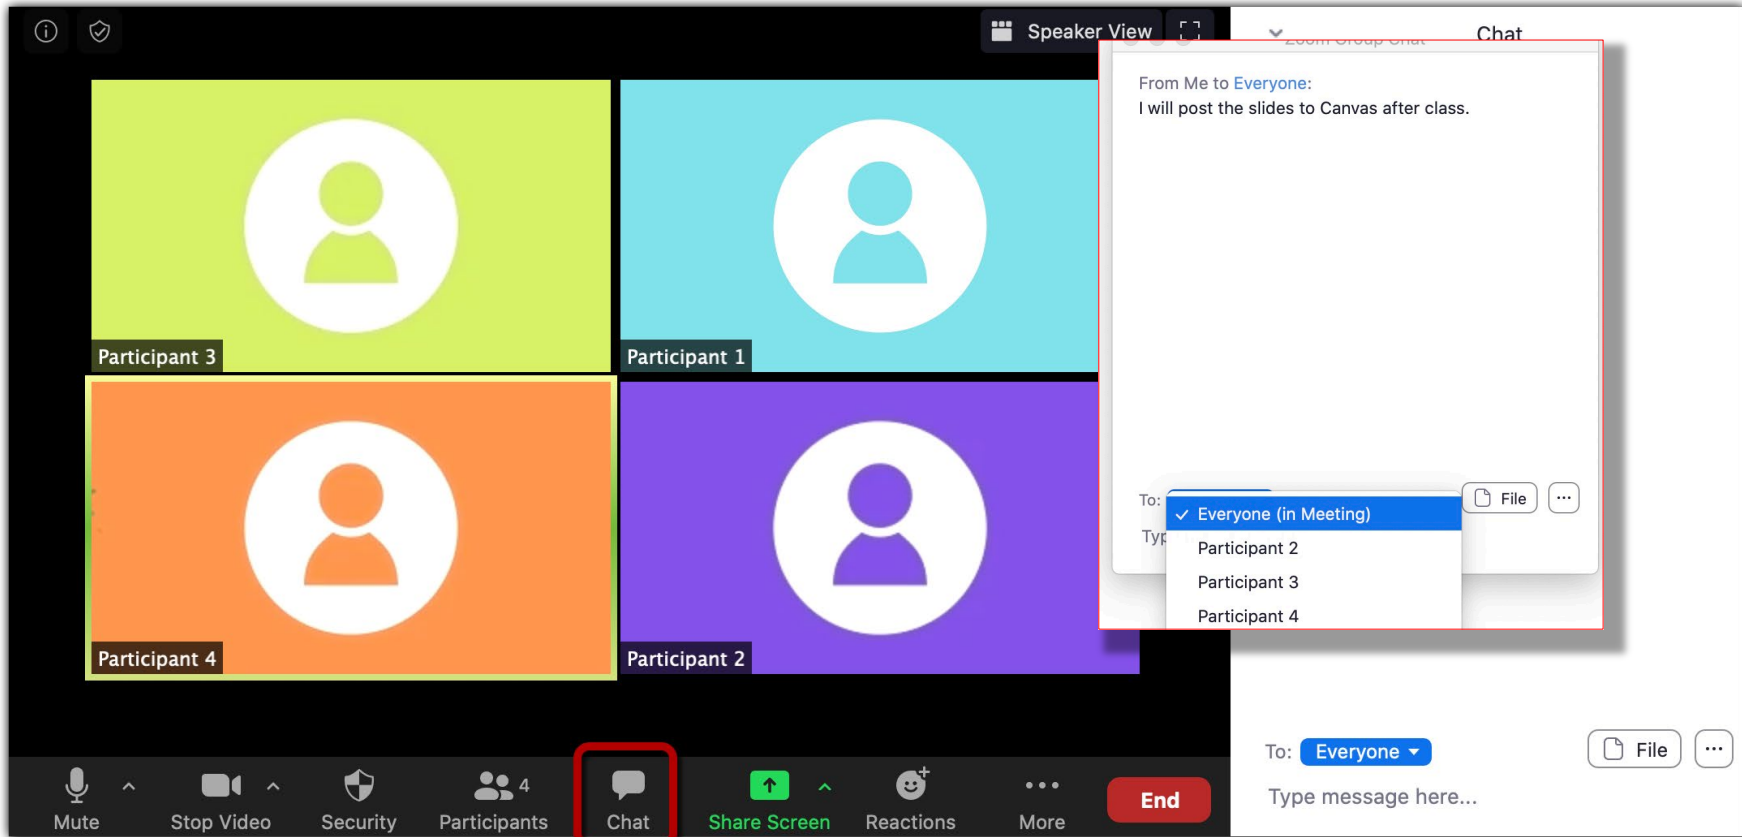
Speaker View

Chat

From Me to Everyone:
I will post the slides to Canvas after class.

Participant 3
Participant 1
Participant 4
Participant 2

To:
Typ
✓ Everyone (in Meeting)
Participant 2
Participant 3
Participant 4
File
...

To: Everyone
File
...
Type message here...

Mute
Stop Video
Security
4
Participants
Chat
Share Screen
Reactions
More
End